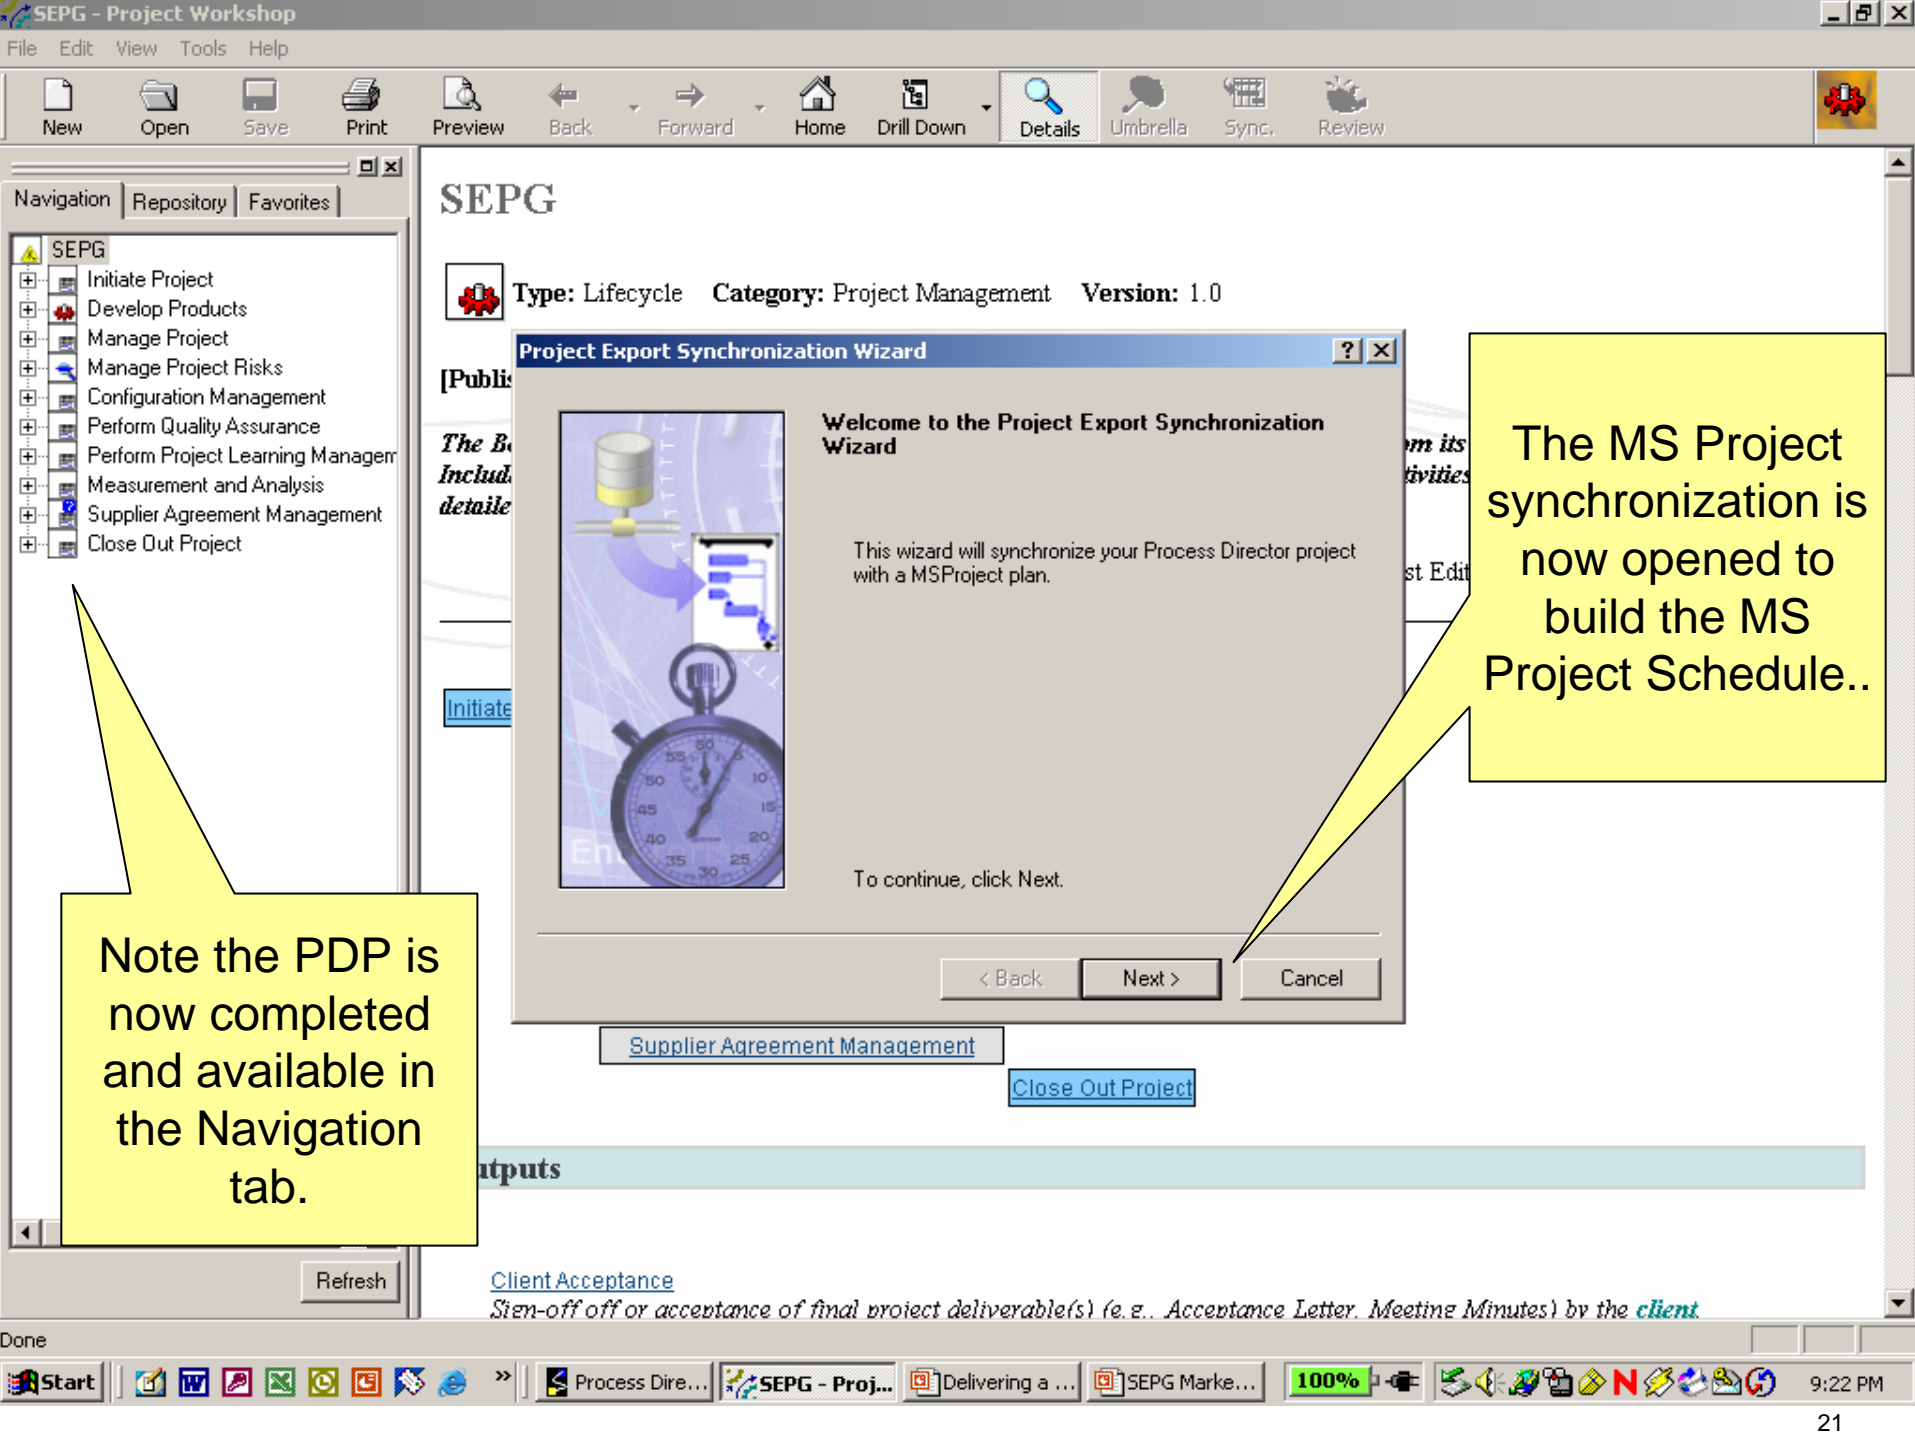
SEPG - Project Workshop

File Edit View Tools Help

New Open Save Print Preview Back Forward Home Drill Down Details Umbrella Sync. Review

Navigation | Repository | Favorites

SEPG
Initiate Project
Develop Products
Manage Project
Manage Project Risks
Configuration Management
Perform Quality Assurance
Perform Project Learning Managem
Measurement and Analysis
Supplier Agreement Management
Close Out Project

Refresh

SEPG

Type: Lifecycle Category: Project Management Version: 1.0

[Publi

The B
Includ
detaile

m its
tivities

st Edit

Initiate

Project Export Synchronization Wizard

Welcome to the Project Export Synchronization Wizard

This wizard will synchronize your Process Director project with a MSProject plan.

To continue, click Next.

< Back Next > Cancel

Supplier Agreement Management

Close Out Project

tputs

Client Acceptance
Sign-off off or acceptance of final project deliverable(s) (e.g., Acceptance Letter, Meeting Minutes) by the client

The MS Project synchronization is now opened to build the MS Project Schedule..

Note the PDP is now completed and available in the Navigation tab.

Done

Start Process Dire... SEPG - Proj... Delivering a ... SEPG Marke... 100% 9:22 PM

21